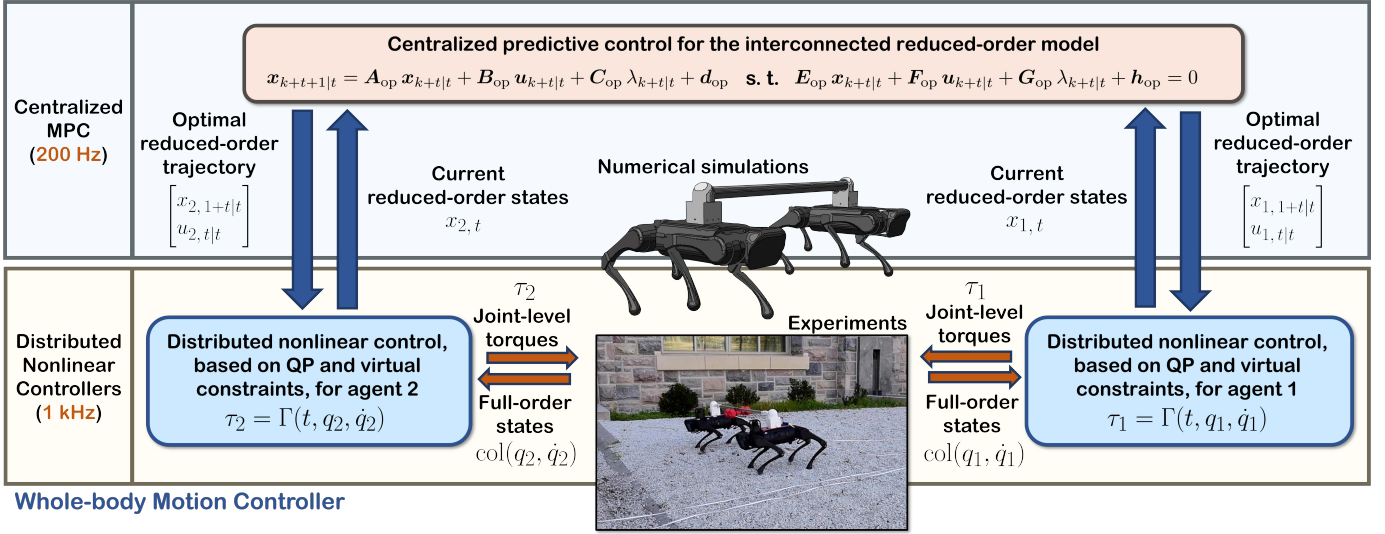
Centralized MPC (200 Hz)

Centralized predictive control for the interconnected reduced-order model

$\boldsymbol{x}_{k+t+1|t} = \boldsymbol{A}_{\text{op}}\,\boldsymbol{x}_{k+t|t} + \boldsymbol{B}_{\text{op}}\,\boldsymbol{u}_{k+t|t} + \boldsymbol{C}_{\text{op}}\,\lambda_{k+t|t} + \boldsymbol{d}_{\text{op}}$ s. t. $\boldsymbol{E}_{\text{op}}\,\boldsymbol{x}_{k+t|t} + \boldsymbol{F}_{\text{op}}\,\boldsymbol{u}_{k+t|t} + \boldsymbol{G}_{\text{op}}\,\lambda_{k+t|t} + \boldsymbol{h}_{\text{op}} = 0$

Optimal reduced-order trajectory
$\begin{bmatrix} x_{2,\,1+t|t} \\ u_{2,\,t|t} \end{bmatrix}$

Current reduced-order states
$x_{2,\,t}$

Numerical simulations

Current reduced-order states
$x_{1,\,t}$

Optimal reduced-order trajectory
$\begin{bmatrix} x_{1,\,1+t|t} \\ u_{1,\,t|t} \end{bmatrix}$

Distributed Nonlinear Controllers (1 kHz)

Distributed nonlinear control, based on QP and virtual constraints, for agent 2
$\tau_2 = \Gamma(t, q_2, \dot{q}_2)$

$\tau_2$
Joint-level torques

Full-order states
$\text{col}(q_2, \dot{q}_2)$

Experiments

$\tau_1$
Joint-level torques

Full-order states
$\text{col}(q_1, \dot{q}_1)$

Distributed nonlinear control, based on QP and virtual constraints, for agent 1
$\tau_1 = \Gamma(t, q_1, \dot{q}_1)$

Whole-body Motion Controller